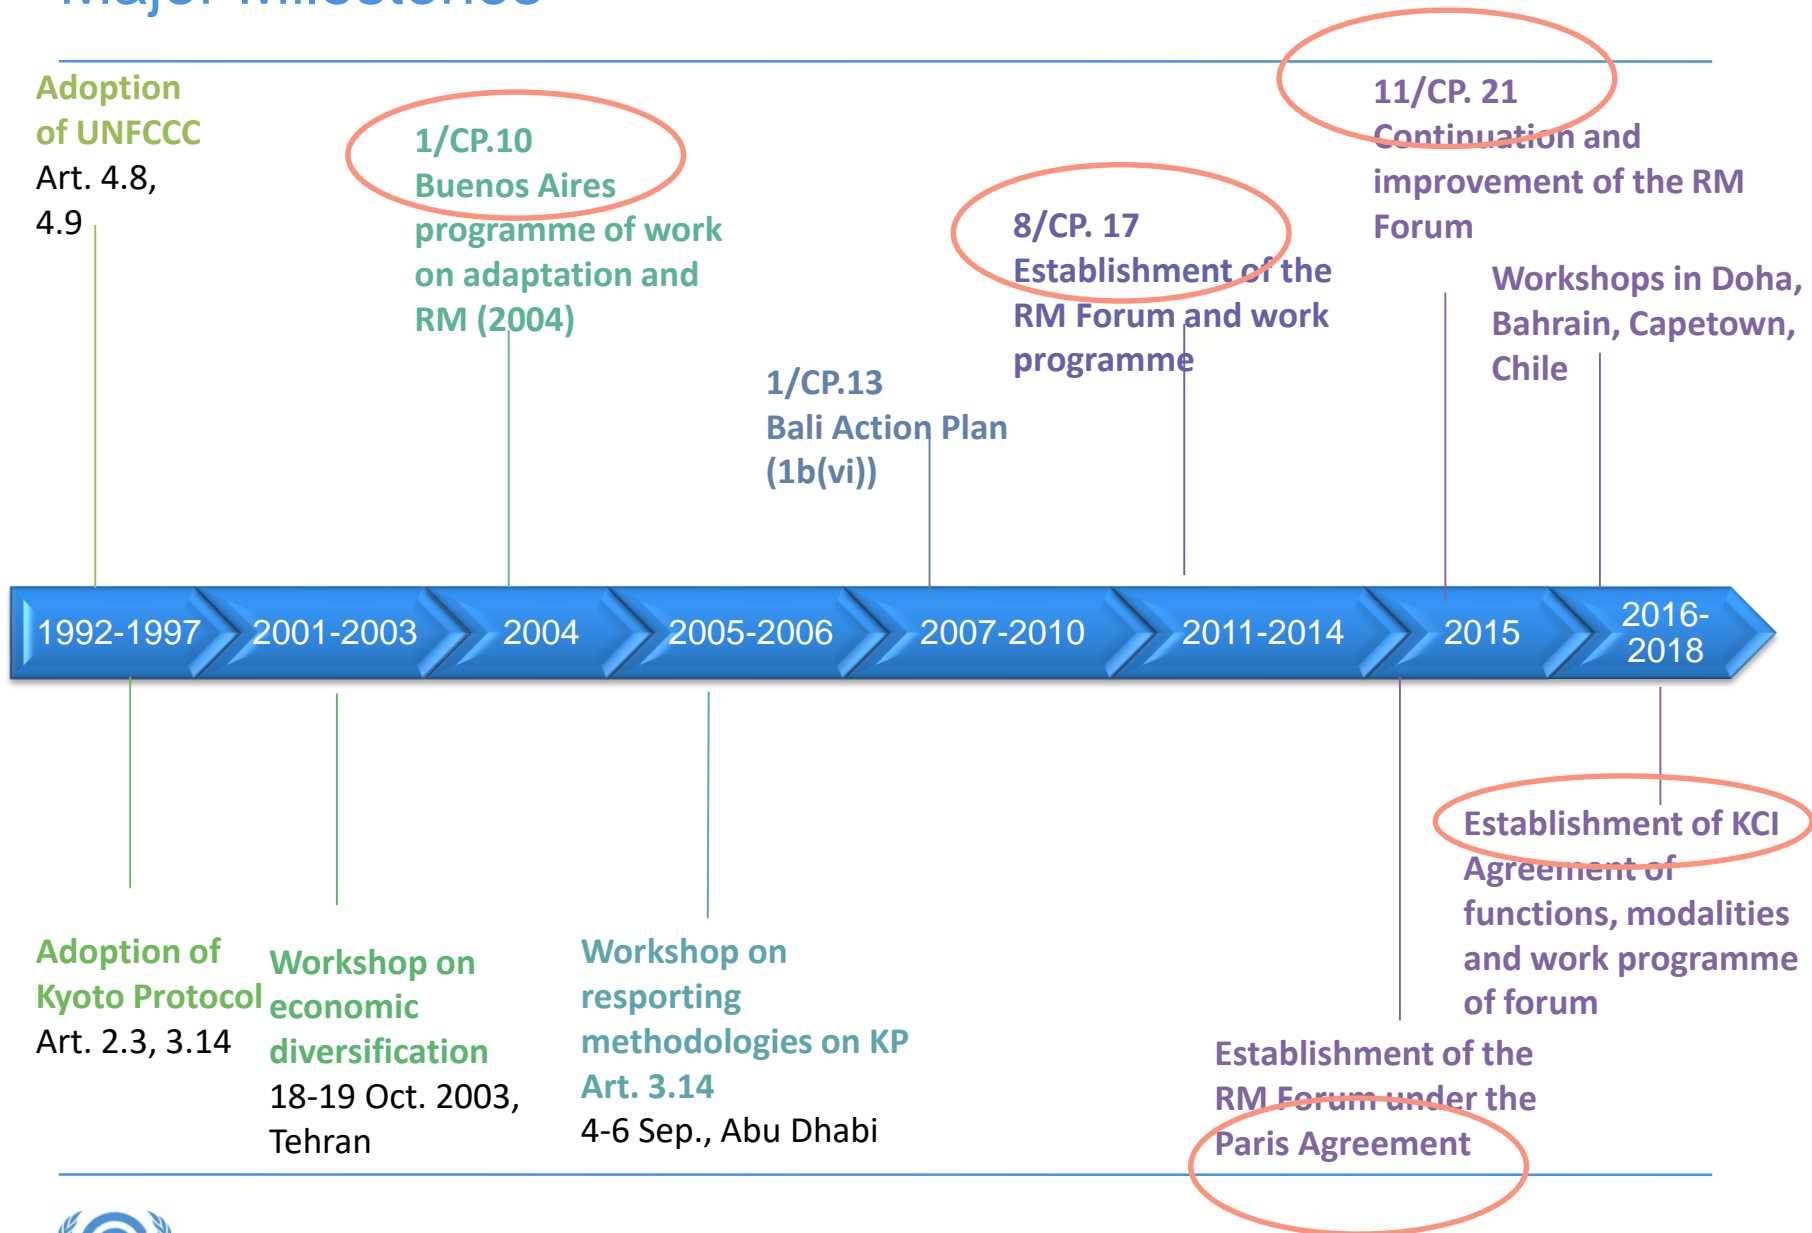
Adoption of UNFCCC
Art. 4.8, 4.9

1/CP.10
Buenos Aires programme of work on adaptation and RM (2004)

1/CP.13
Bali Action Plan (1b(vi))

8/CP. 17
Establishment of the RM Forum and work programme

11/CP. 21
Continuation and improvement of the RM Forum

Workshops in Doha, Bahrain, Capetown, Chile

| 1992-1997 | 2001-2003 | 2004 | 2005-2006 | 2007-2010 | 2011-2014 | 2015 | 2016-2018 |
|---|---|---|---|---|---|---|---|

Adoption of Kyoto Protocol
Art. 2.3, 3.14

Workshop on economic diversification
18-19 Oct. 2003, Tehran

Workshop on resporting methodologies on KP Art. 3.14
4-6 Sep., Abu Dhabi

Establishment of the RM Forum under the Paris Agreement

Establishment of KCI
Agreement of functions, modalities and work programme of forum